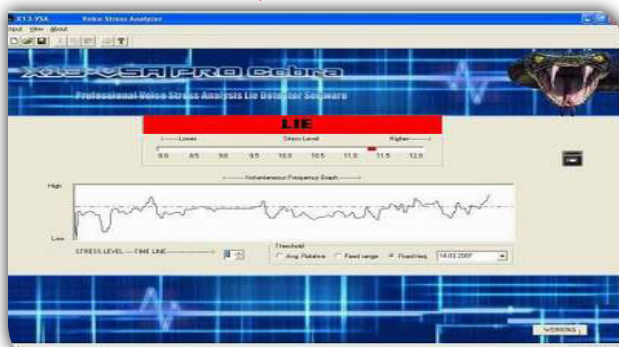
X13-VSA Voice Stress Analyzer

Input View About

X13-VSA PRO Cobra

Professional Voice Stress Analysis Lie Detector Software

LIE

Lower Stress Level Higher

8.0 8.5 9.0 9.5 10.0 10.5 11.0 11.5 12.0

Instantaneous Frequency Graph

High

Low

STRESS LEVEL — TIME LINE

Threshold

Avg. Relative Fixed range Fixed freq. 14.03.2007

WORKING